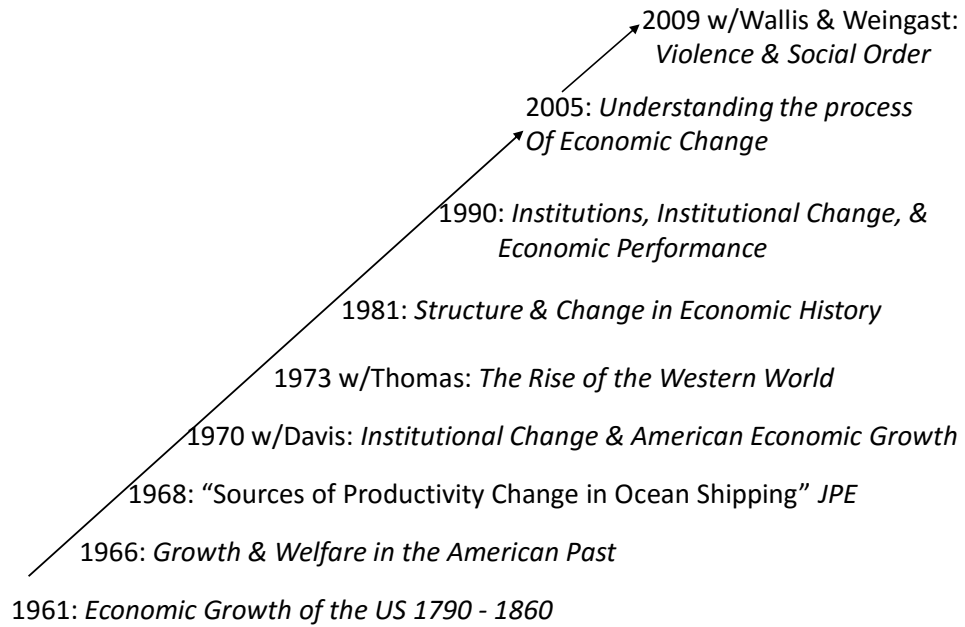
2009 w/Wallis & Weingast: *Violence & Social Order*

2005: *Understanding the process Of Economic Change*

1990: *Institutions, Institutional Change, & Economic Performance*

1981: *Structure & Change in Economic History*

1973 w/Thomas: *The Rise of the Western World*

1970 w/Davis: *Institutional Change & American Economic Growth*

1968: “Sources of Productivity Change in Ocean Shipping” *JPE*

1966: *Growth & Welfare in the American Past*

1961: *Economic Growth of the US 1790 - 1860*